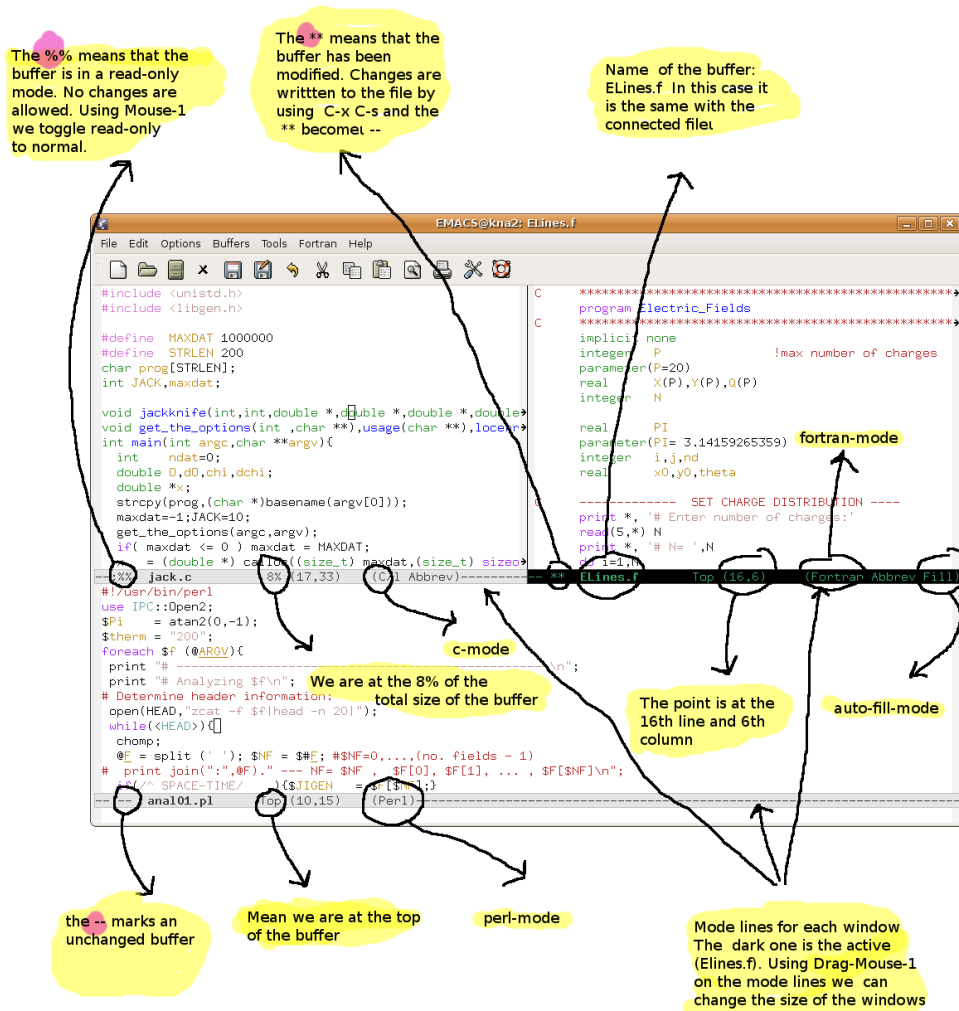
The %% means that the buffer is in a read-only mode. No changes are allowed. Using Mouse-1 we toggle read-only to normal.

The ** means that the buffer has been modified. Changes are writtten to the file by using C-x C-s and the ** becomes --

Name of the buffer: ELines.f In this case it is the same with the connected file

EMACS@kna2: ELines.f

File Edit Options Buffers Tools Fortran Help

#include <unistd.h>
#include <libgen.h>

#define MAXDAT 1000000
#define STRLEN 200
char prog[STRLEN];
int JACK,maxdat;

void jackknife(int,int,double *,double *,double *,double
void get_the_options(int ,char **),usage(char **),locerr
int main(int argc,char **argv){
 int ndat=0;
 double D,dD,chi,dchi;
 double *x;
 strcpy(prog,(char *)basename(argv[0]));
 maxdat=-1;JACK=10;
 get_the_options(argc,argv);
 if( maxdat <= 0 ) maxdat = MAXDAT;
 = (double *) calloc((size_t) maxdat,(size_t) sizeo
--:%%- jack.c 8% (17,33) (C/l Abbrev)----------

C ************************************************
 program Electric_Fields
C ************************************************
 implicit none
 integer P !max number of charges
 parameter(P=20)
 real X(P),Y(P),Q(P)
 integer N

 real PI
 parameter(PI= 3.14159265359)
 integer i,j,nd
 real x0,y0,theta

C ------------- SET CHARGE DISTRIBUTION ----
 print *, '# Enter number of charges:'
 read(5,*) N
 print *, '# N= ',N
 do i=1,N
-- ** ELines.f Top (16,6) (Fortran Abbrev Fill)

fortran-mode

#!/usr/bin/perl
use IPC::Open2;
$Pi = atan2(0,-1);
$therm = "200";
foreach $f (@ARGV){
 print "# ---------------------------------------------\n";
 print "# Analyzing $f\n";
# Determine header information:
 open(HEAD,"zcat -f $f|head -n 20|");
 while(<HEAD>){
 chomp;
 @F = split(' '); $NF = $#F; #$NF=0,...,(no. fields - 1)
# print join(":",@F)." --- NF= $NF , $F[0], $F[1], ... , $F[$NF]\n";
 if(/^ SPACE-TIME/ {$JIGEN = $F[$NF];}
-:-- anal01.pl Top (10,15) (Perl)----------

c-mode

We are at the 8% of the total size of the buffer

The point is at the 16th line and 6th column

auto-fill-mode

the -- marks an unchanged buffer

Mean we are at the top of the buffer

perl-mode

Mode lines for each window The dark one is the active (Elines.f). Using Drag-Mouse-1 on the mode lines we can change the size of the windows